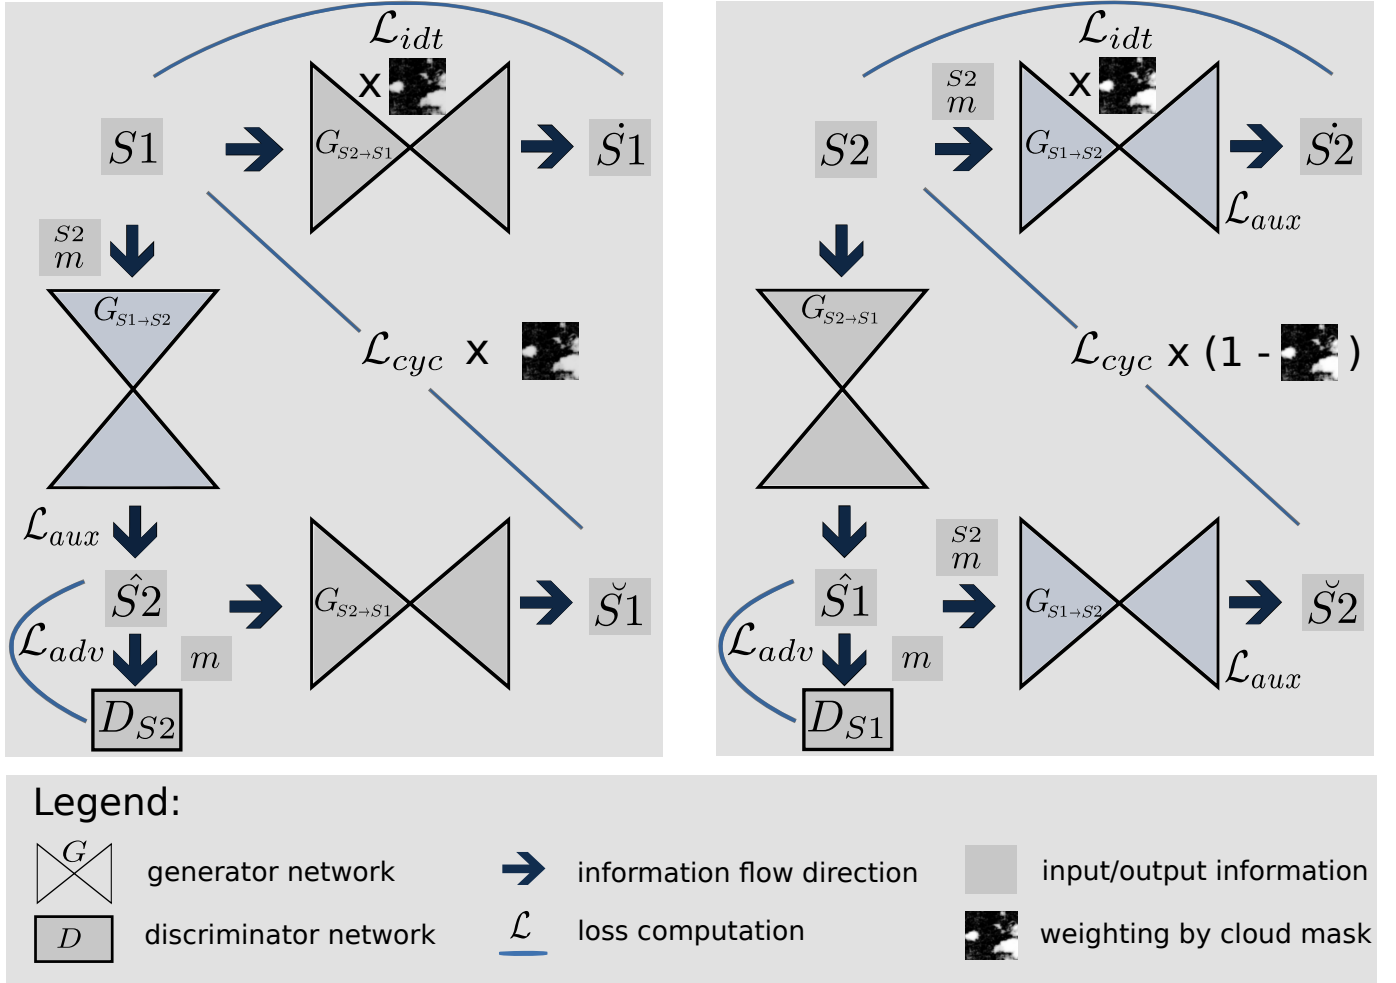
$\mathcal{L}_{idt}$
x
$S1$
$G_{S2\rightarrow S1}$
$\dot{S}1$
$S2$
$m$
$G_{S1\rightarrow S2}$
$\mathcal{L}_{cyc}$ x
$\mathcal{L}_{aux}$
$\hat{S}2$
$\mathcal{L}_{adv}$
$m$
$D_{S2}$
$G_{S2\rightarrow S1}$
$\breve{S}1$

$\mathcal{L}_{idt}$
$S2$
$m$
x
$S2$
$G_{S1\rightarrow S2}$
$\dot{S}2$
$\mathcal{L}_{aux}$
$G_{S2\rightarrow S1}$
$\mathcal{L}_{cyc}$ x (1 - )
$\hat{S}1$
$S2$
$m$
$G_{S1\rightarrow S2}$
$\breve{S}2$
$\mathcal{L}_{adv}$
$m$
$\mathcal{L}_{aux}$
$D_{S1}$

Legend:
$G$ generator network
$D$ discriminator network
information flow direction
$\mathcal{L}$ loss computation
input/output information
weighting by cloud mask